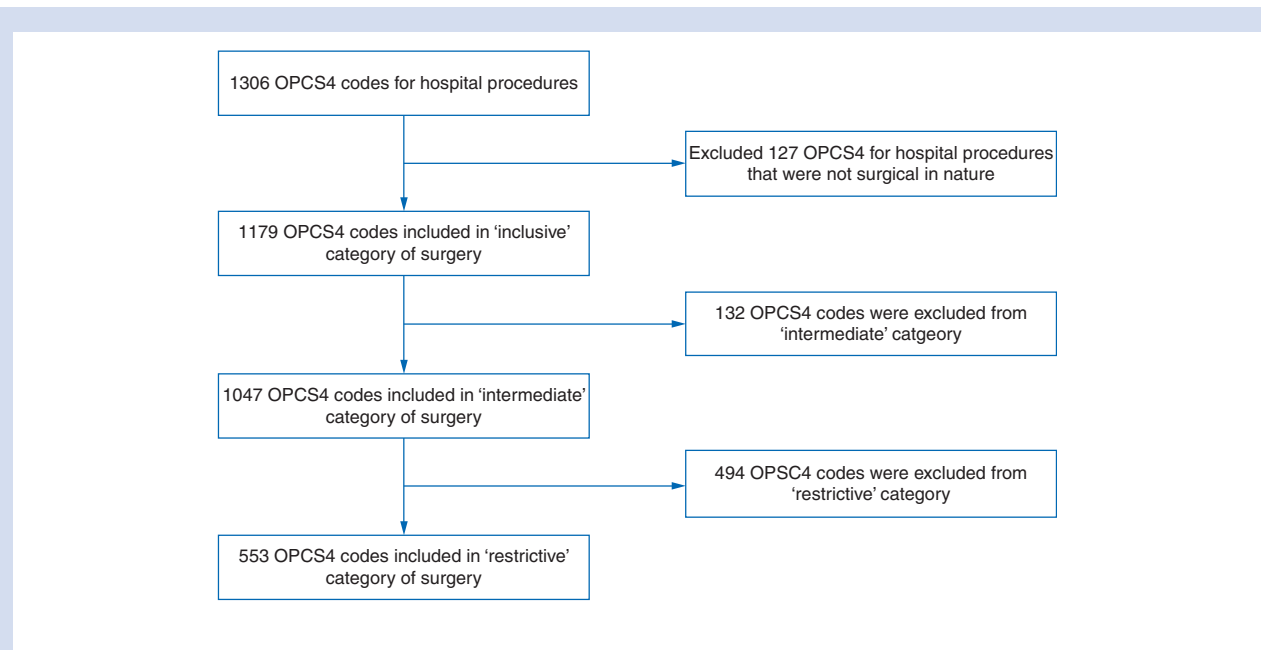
1306 OPCS4 codes for hospital procedures

Excluded 127 OPCS4 for hospital procedures that were not surgical in nature

1179 OPCS4 codes included in 'inclusive' category of surgery

132 OPCS4 codes were excluded from 'intermediate' catgeory

1047 OPCS4 codes included in 'intermediate' category of surgery

494 OPSC4 codes were excluded from 'restrictive' category

553 OPCS4 codes included in 'restrictive' category of surgery